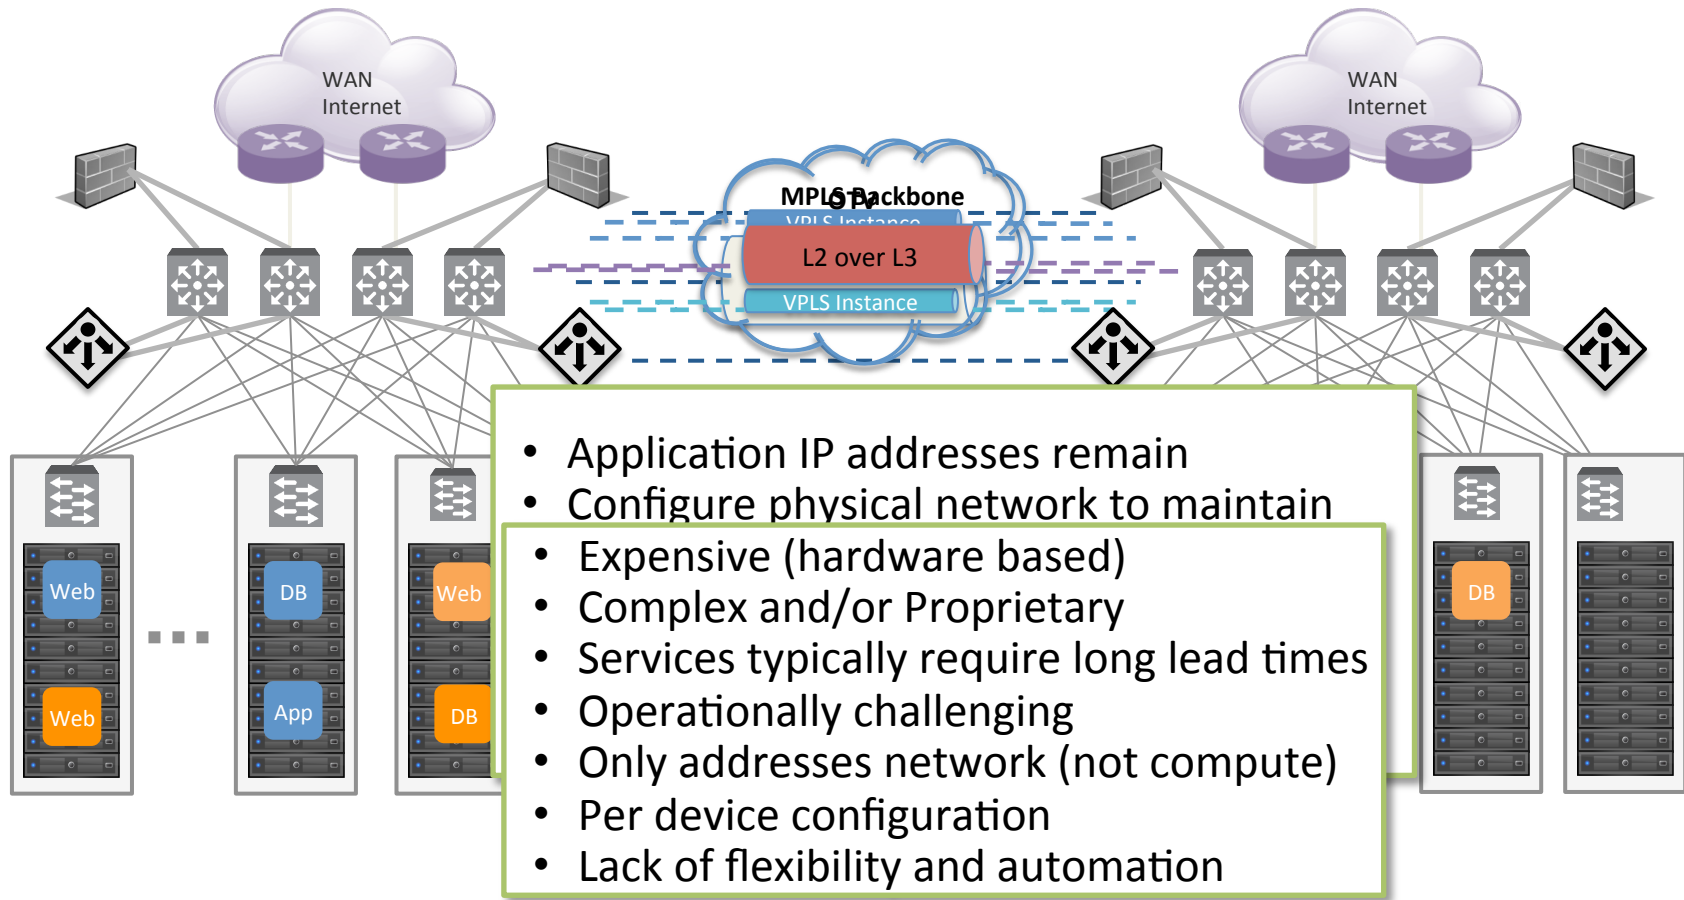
WAN
Internet

WAN
Internet

MPLS Backbone
OTV
VPLS Instance
L2 over L3
VPLS Instance

Web
Web
DB
App
Web
DB
DB
...

• Application IP addresses remain
• Configure physical network to maintain

• Expensive (hardware based)
• Complex and/or Proprietary
• Services typically require long lead times
• Operationally challenging
• Only addresses network (not compute)
• Per device configuration
• Lack of flexibility and automation